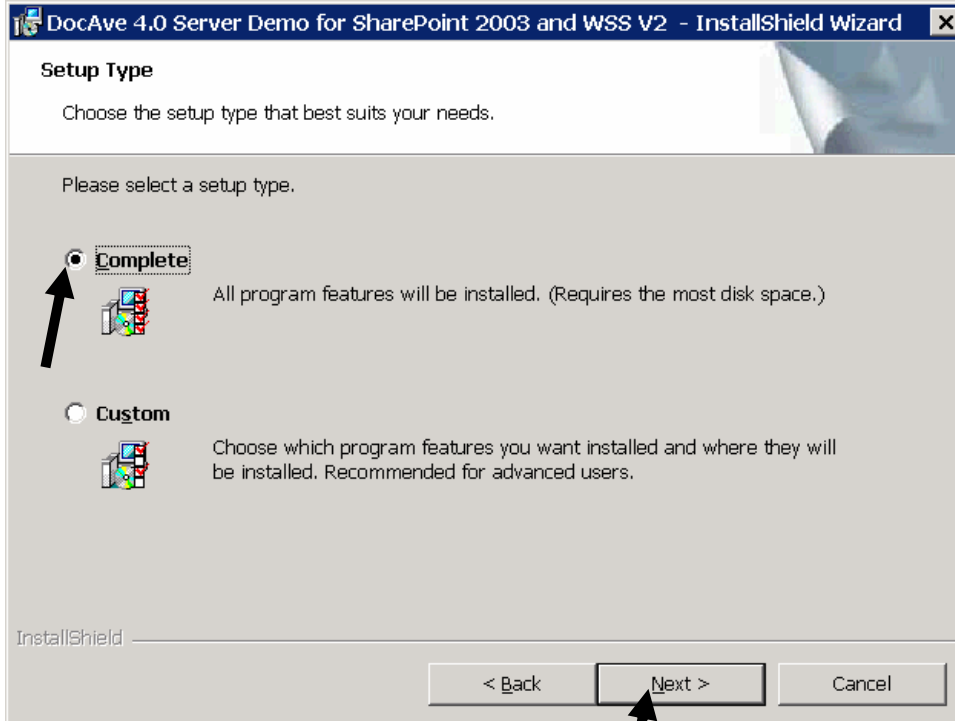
DocAve 4.0 Server Demo for SharePoint 2003 and WSS V2 - InstallShield Wizard

Setup Type

Choose the setup type that best suits your needs.

Please select a setup type.

Complete

All program features will be installed. (Requires the most disk space.)

Custom

Choose which program features you want installed and where they will be installed. Recommended for advanced users.

InstallShield

< Back

Next >

Cancel